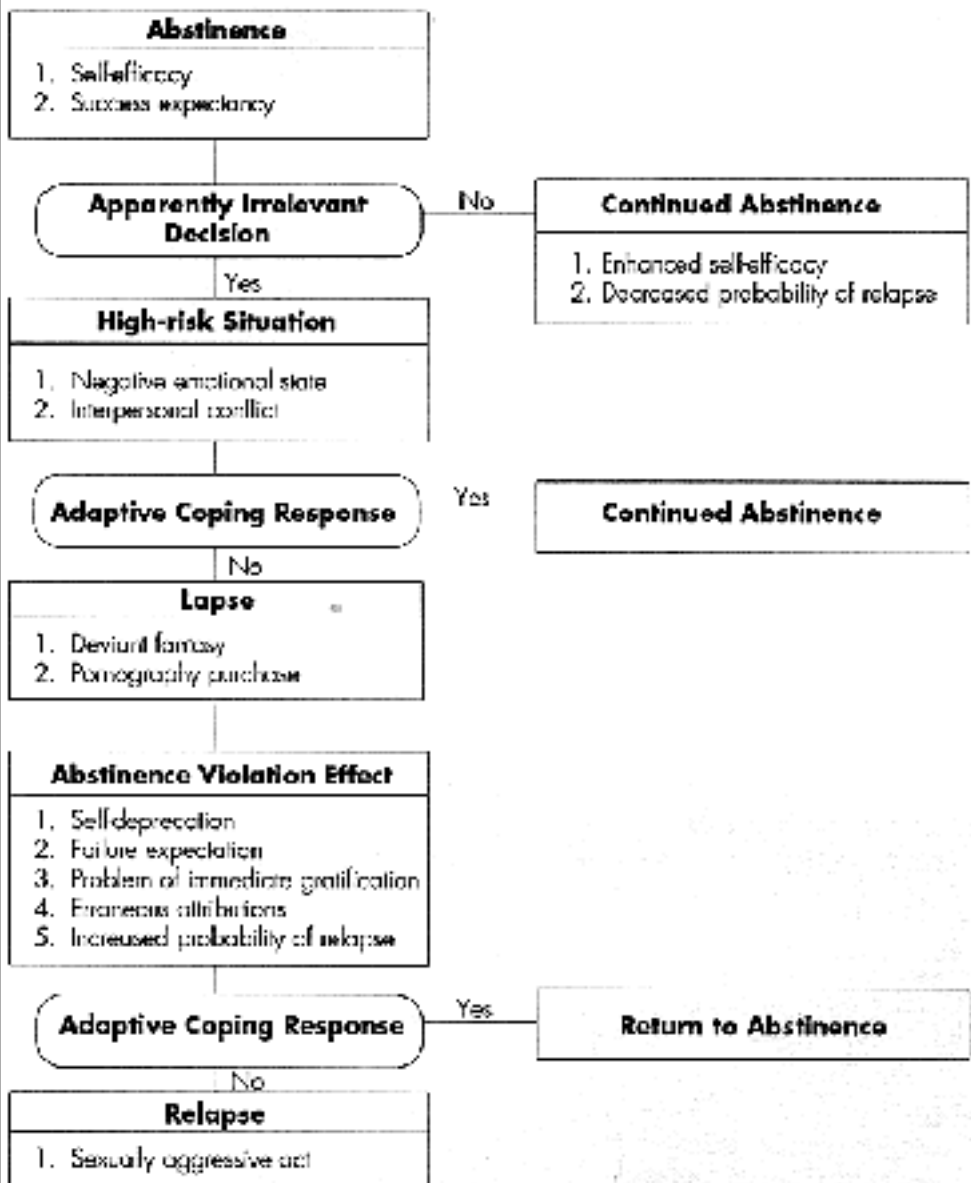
Abstinence
1. Self-efficacy
2. Success expectancy

Apparently Irrelevant Decision

No

Continued Abstinence
1. Enhanced self-efficacy
2. Decreased probability of relapse

Yes

High-risk Situation
1. Negative emotional state
2. Interpersonal conflict

Adaptive Coping Response

Yes

Continued Abstinence

No

Lapse
1. Deviant fantasy
2. Pornography purchase

Abstinence Violation Effect
1. Self-deprecation
2. Failure expectation
3. Problem of immediate gratification
4. Erroneous attributions
5. Increased probability of relapse

Adaptive Coping Response

Yes

Return to Abstinence

No

Relapse
1. Sexually aggressive act